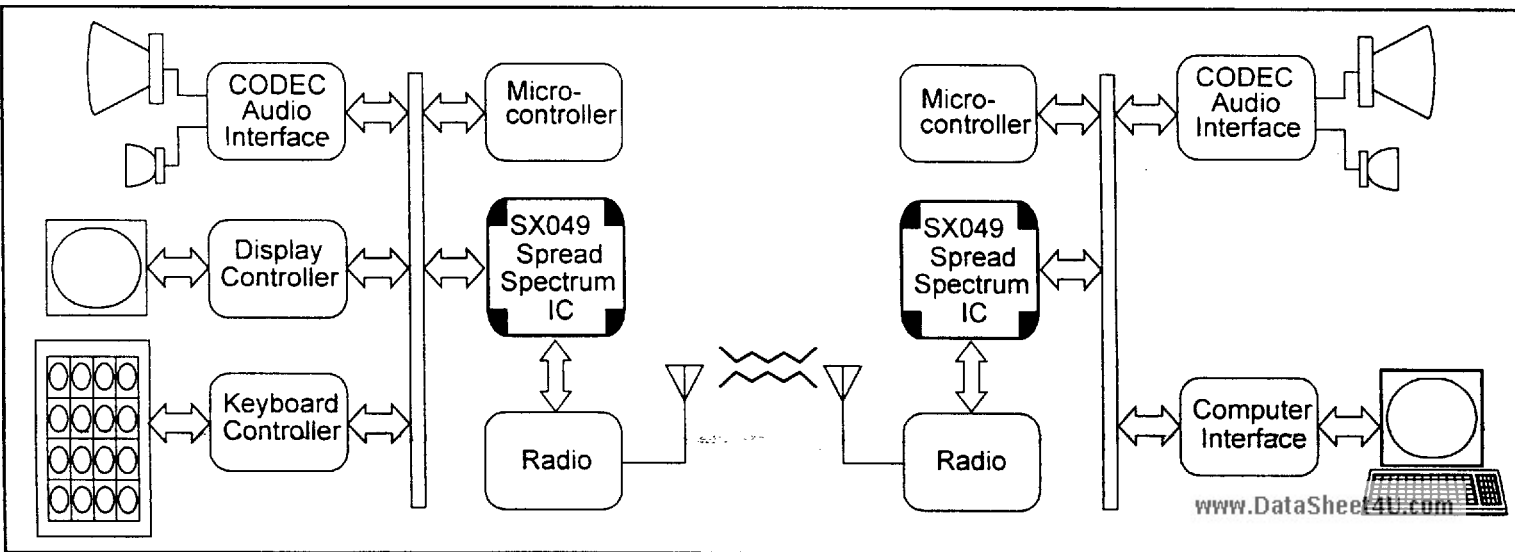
CODEC Audio Interface

Micro-controller

Display Controller

SX049 Spread Spectrum IC

Keyboard Controller

Radio

Micro-controller

CODEC Audio Interface

SX049 Spread Spectrum IC

Computer Interface

Radio

www.DataSheet4U.com